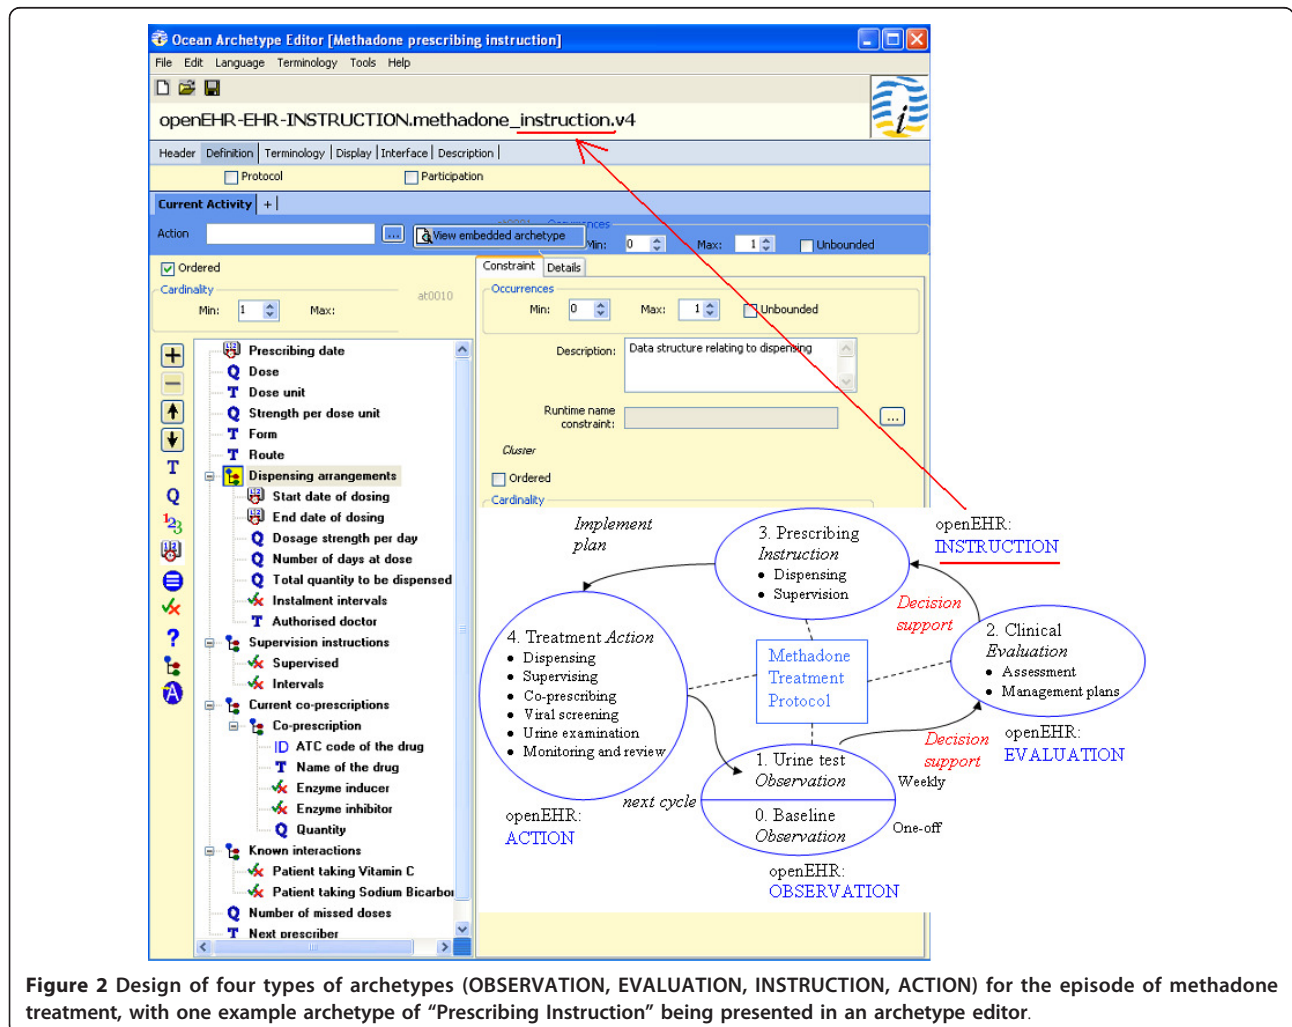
Ocean Archetype Editor [Methadone prescribing instruction]
File Edit Language Terminology Tools Help
openEHR-EHR-INSTRUCTION.methadone_instruction.v4
Header Definition Terminology Display Interface Description
Protocol Participation
Current Activity +
Action View embedded archetype Min: 0 Max: 1 Unbounded
Ordered
Cardinality at0010
Min: 1 Max:
Constraint Details
Occurrences
Min: 0 Max: 1 Unbounded
Description: Data structure relating to dispensing
Runtime name constraint:
Cluster
Ordered
Cardinality
Prescribing date
Dose
Dose unit
Strength per dose unit
Form
Route
Dispensing arrangements
Start date of dosing
End date of dosing
Dosage strength per day
Number of days at dose
Total quantity to be dispensed
Instalment intervals
Authorised doctor
Supervision instructions
Supervised
Intervals
Current co-prescriptions
Co-prescription
ATC code of the drug
Name of the drug
Enzyme inducer
Enzyme inhibitor
Quantity
Known interactions
Patient taking Vitamin C
Patient taking Sodium Bicarbo
Number of missed doses
Next prescriber

Implement plan
3. Prescribing Instruction
• Dispensing
• Supervision
openEHR: INSTRUCTION
Decision support
4. Treatment Action
• Dispensing
• Supervising
• Co-prescribing
• Viral screening
• Urine examination
• Monitoring and review
Methadone Treatment Protocol
2. Clinical Evaluation
• Assessment
• Management plans
Decision support
openEHR: EVALUATION
1. Urine test Observation
Weekly
next cycle
0. Baseline Observation
One-off
openEHR: ACTION
openEHR: OBSERVATION

Figure 2 Design of four types of archetypes (OBSERVATION, EVALUATION, INSTRUCTION, ACTION) for the episode of methadone treatment, with one example archetype of “Prescribing Instruction” being presented in an archetype editor.